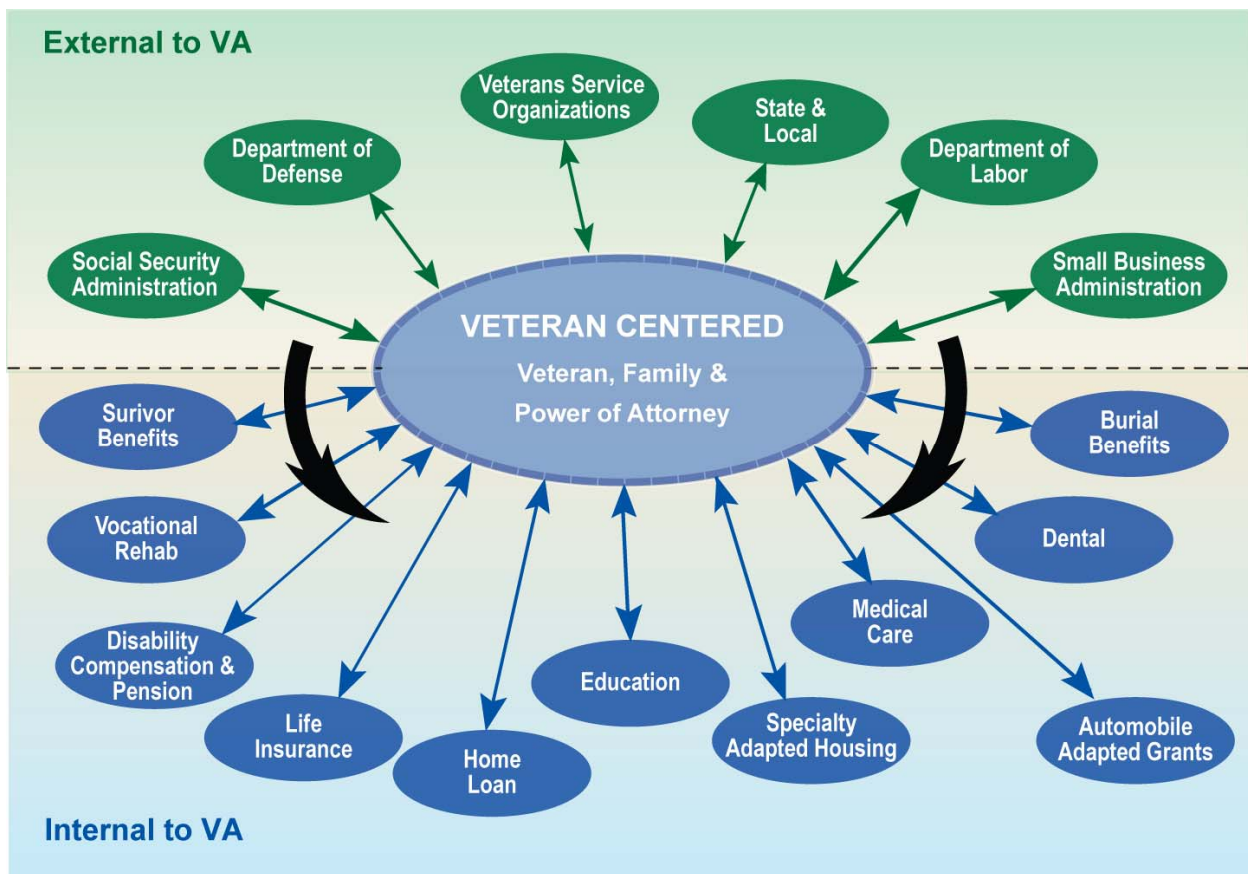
External to VA

Veterans Service Organizations

Department of Defense

State & Local

Department of Labor

Social Security Administration

Small Business Administration

VETERAN CENTERED

Veteran, Family & Power of Attorney

Surivor Benefits

Burial Benefits

Vocational Rehab

Dental

Medical Care

Disability Compensation & Pension

Education

Life Insurance

Home Loan

Specialty Adapted Housing

Automobile Adapted Grants

Internal to VA